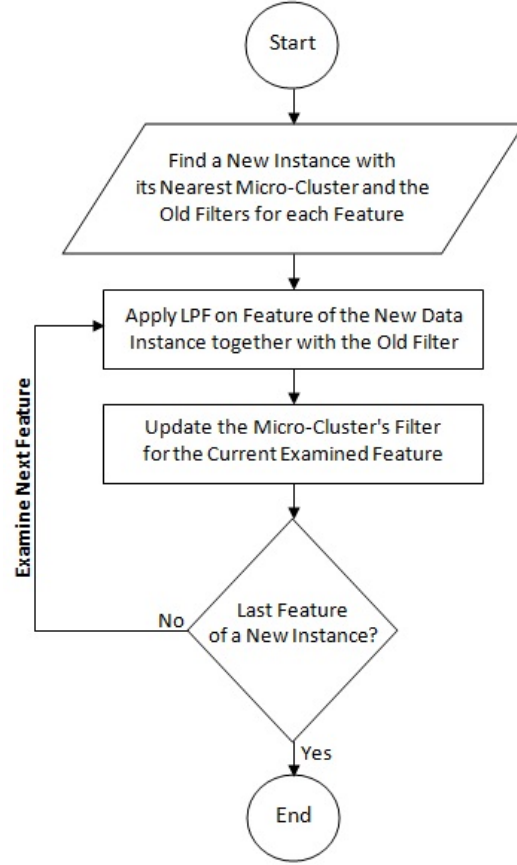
Start

Find a New Instance with its Nearest Micro-Cluster and the Old Filters for each Feature

Apply LPF on Feature of the New Data Instance together with the Old Filter

Update the Micro-Cluster's Filter for the Current Examined Feature

Examine Next Feature

Last Feature of a New Instance?

No

Yes

End